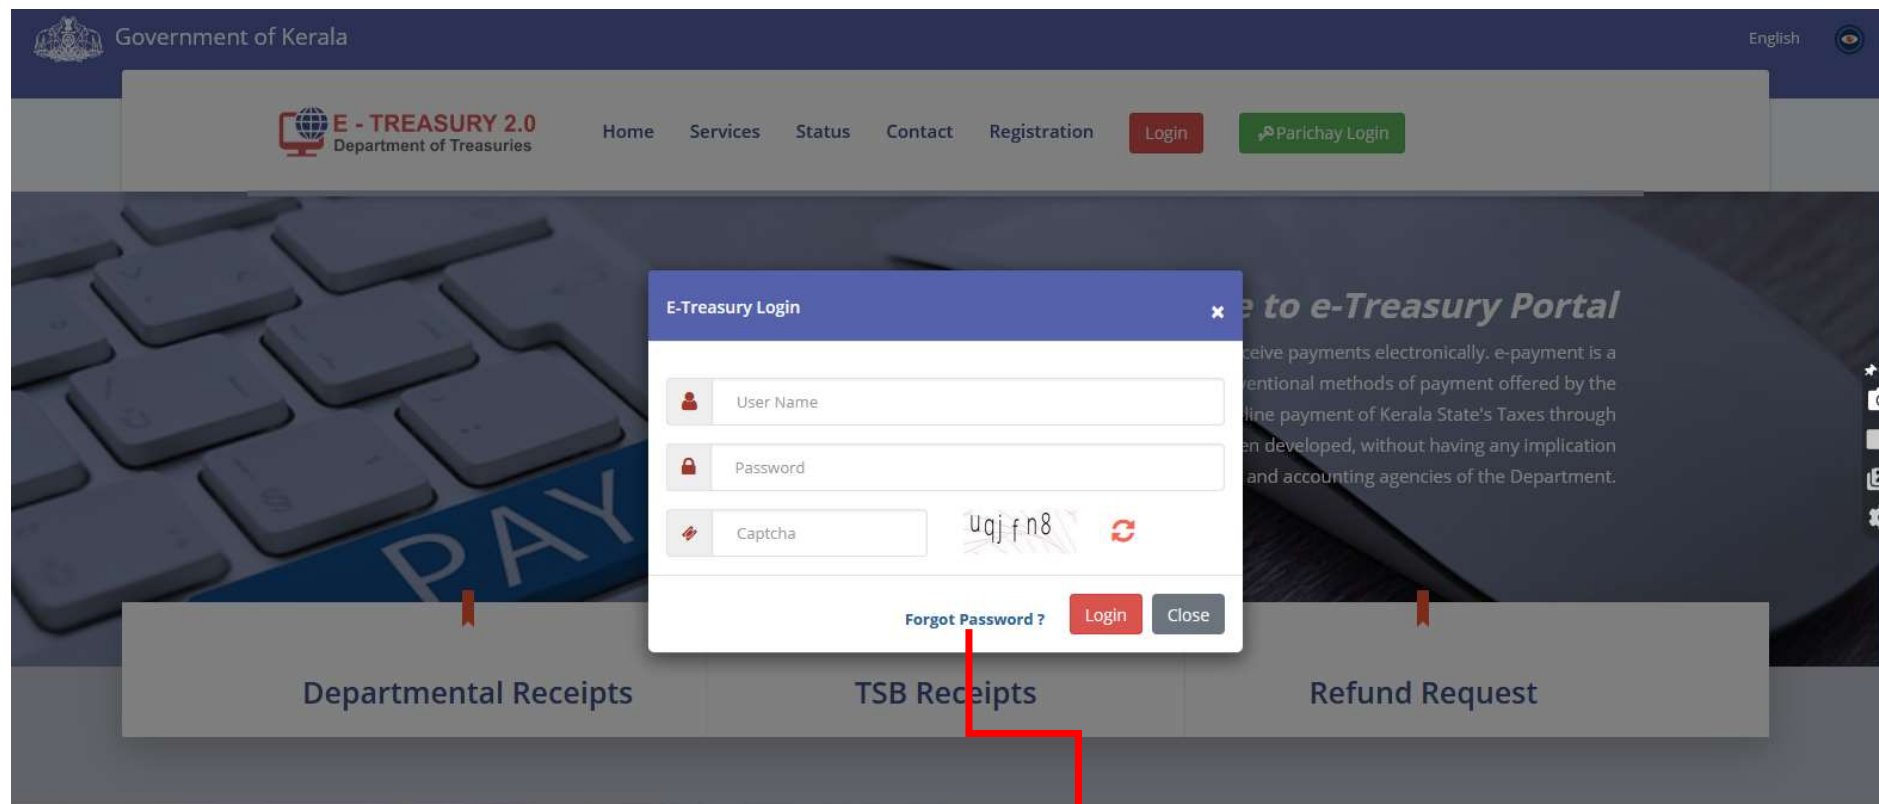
Government of Kerala

English

E - TREASURY 2.0
Department of Treasuries

Home Services Status Contact Registration Login Parichay Login

E-Treasury Login

User Name

Password

Captcha

Uqj f n8

Forgot Password ? Login Close

e to e-Treasury Portal

ceive payments electronically. e-payment is a entional methods of payment offered by the line payment of Kerala State's Taxes through en developed, without having any implication and accounting agencies of the Department.

PAY

Departmental Receipts

TSB Receipts

Refund Request